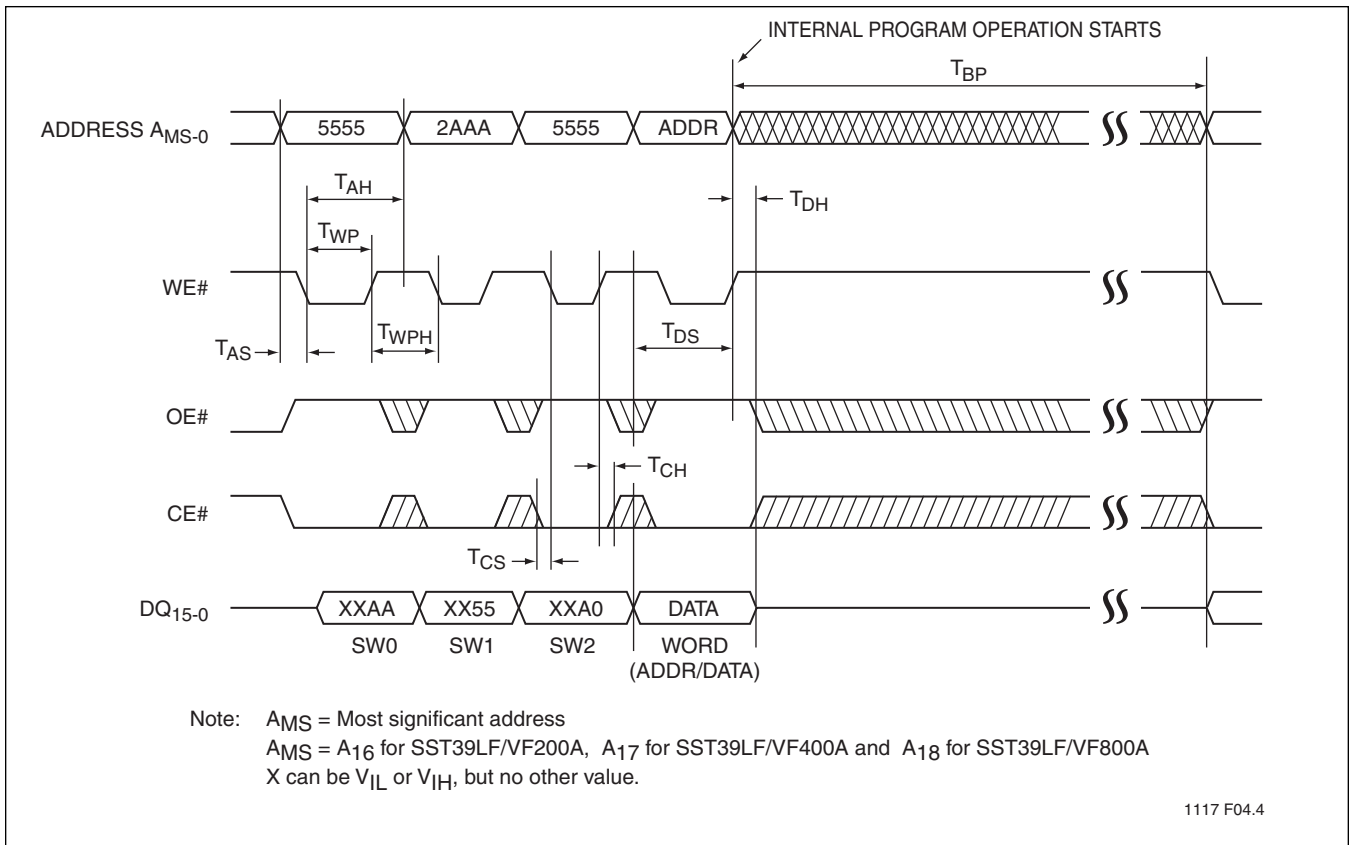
INTERNAL PROGRAM OPERATION STARTS

$T_{BP}$

ADDRESS $A_{MS-0}$

5555

2AAA

5555

ADDR

$T_{AH}$

$T_{DH}$

$T_{WP}$

WE#

$T_{WPH}$

$T_{AS}$

$T_{DS}$

OE#

$T_{CH}$

CE#

$T_{CS}$

$DQ_{15-0}$

XXAA

XX55

XXA0

DATA

SW0

SW1

SW2

WORD (ADDR/DATA)

Note: $A_{MS}$ = Most significant address
$A_{MS}$ = $A_{16}$ for SST39LF/VF200A, $A_{17}$ for SST39LF/VF400A and $A_{18}$ for SST39LF/VF800A
X can be $V_{IL}$ or $V_{IH}$, but no other value.

1117 F04.4